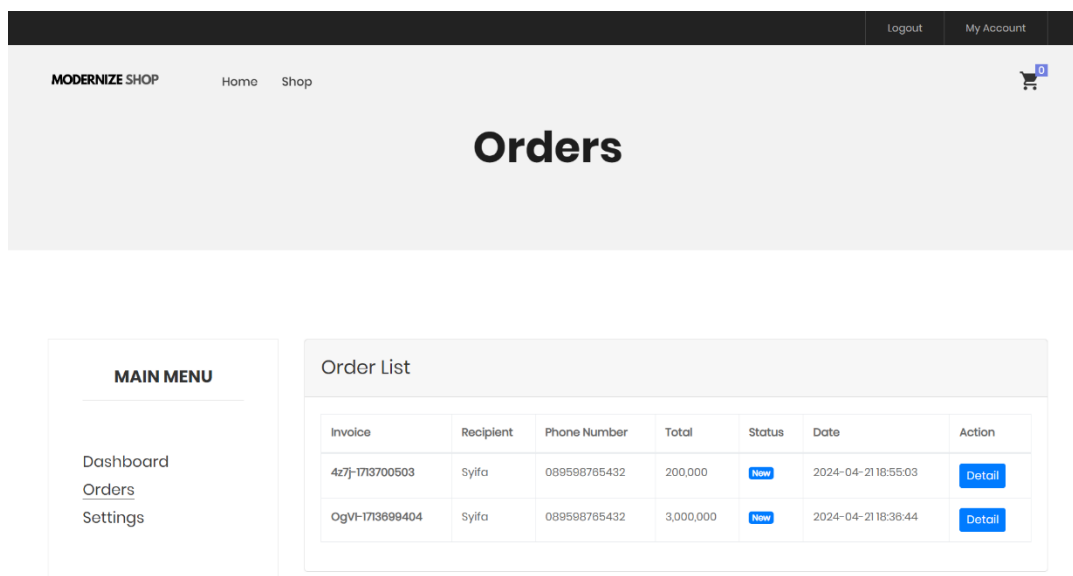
Logout My Account

MODERNIZE SHOP

Home Shop

0

Orders

MAIN MENU

Dashboard
Orders
Settings

Order List

| Invoice | Recipient | Phone Number | Total | Status | Date | Action |
|---|---|---|---|---|---|---|
| 4z7j-1713700503 | Syifa | 089598765432 | 200,000 | New | 2024-04-21 18:55:03 | Detail |
| OgVI-1713699404 | Syifa | 089598765432 | 3,000,000 | New | 2024-04-21 18:36:44 | Detail |